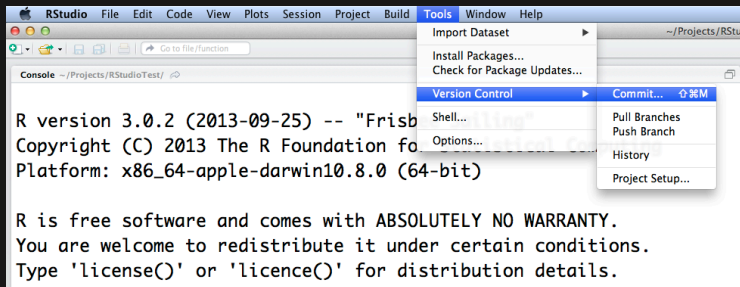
RStudio File Edit Code View Plots Session Project Build Tools Window Help

~/Projects/RStu

Go to file/function

Console ~/Projects/RStudioTest/

Import Dataset
Install Packages...
Check for Package Updates...
Version Control
Shell...
Options...

Commit... ⇧⌘M
Pull Branches
Push Branch
History
Project Setup...

R version 3.0.2 (2013-09-25) -- "Frisb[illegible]
Copyright (C) 2013 The R Foundation fo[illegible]
Platform: x86_64-apple-darwin10.8.0 (64-bit)

R is free software and comes with ABSOLUTELY NO WARRANTY.
You are welcome to redistribute it under certain conditions.
Type 'license()' or 'licence()' for distribution details.